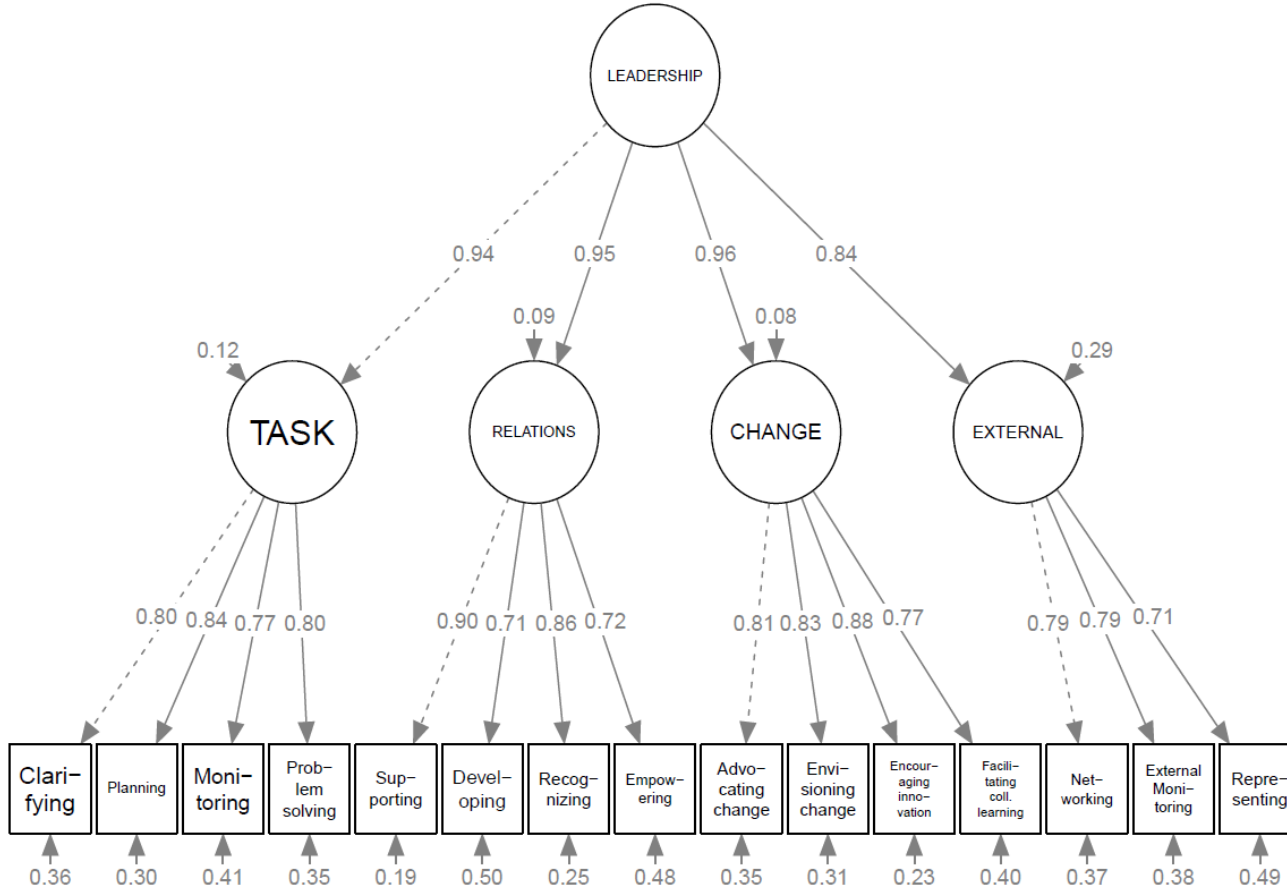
LEADERSHIP

0.94 0.95 0.96 0.84

0.12 0.09 0.08 0.29

TASK RELATIONS CHANGE EXTERNAL

0.80 0.84 0.77 0.80 0.90 0.71 0.86 0.72 0.81 0.83 0.88 0.77 0.79 0.79 0.71

Clarifying | Planning | Monitoring | Problem solving | Supporting | Developing | Recognizing | Empowering | Advocating change | Envisioning change | Encouraging innovation | Facilitating coll. learning | Networking | External Monitoring | Representing

0.36 0.30 0.41 0.35 0.19 0.50 0.25 0.48 0.35 0.31 0.23 0.40 0.37 0.38 0.49